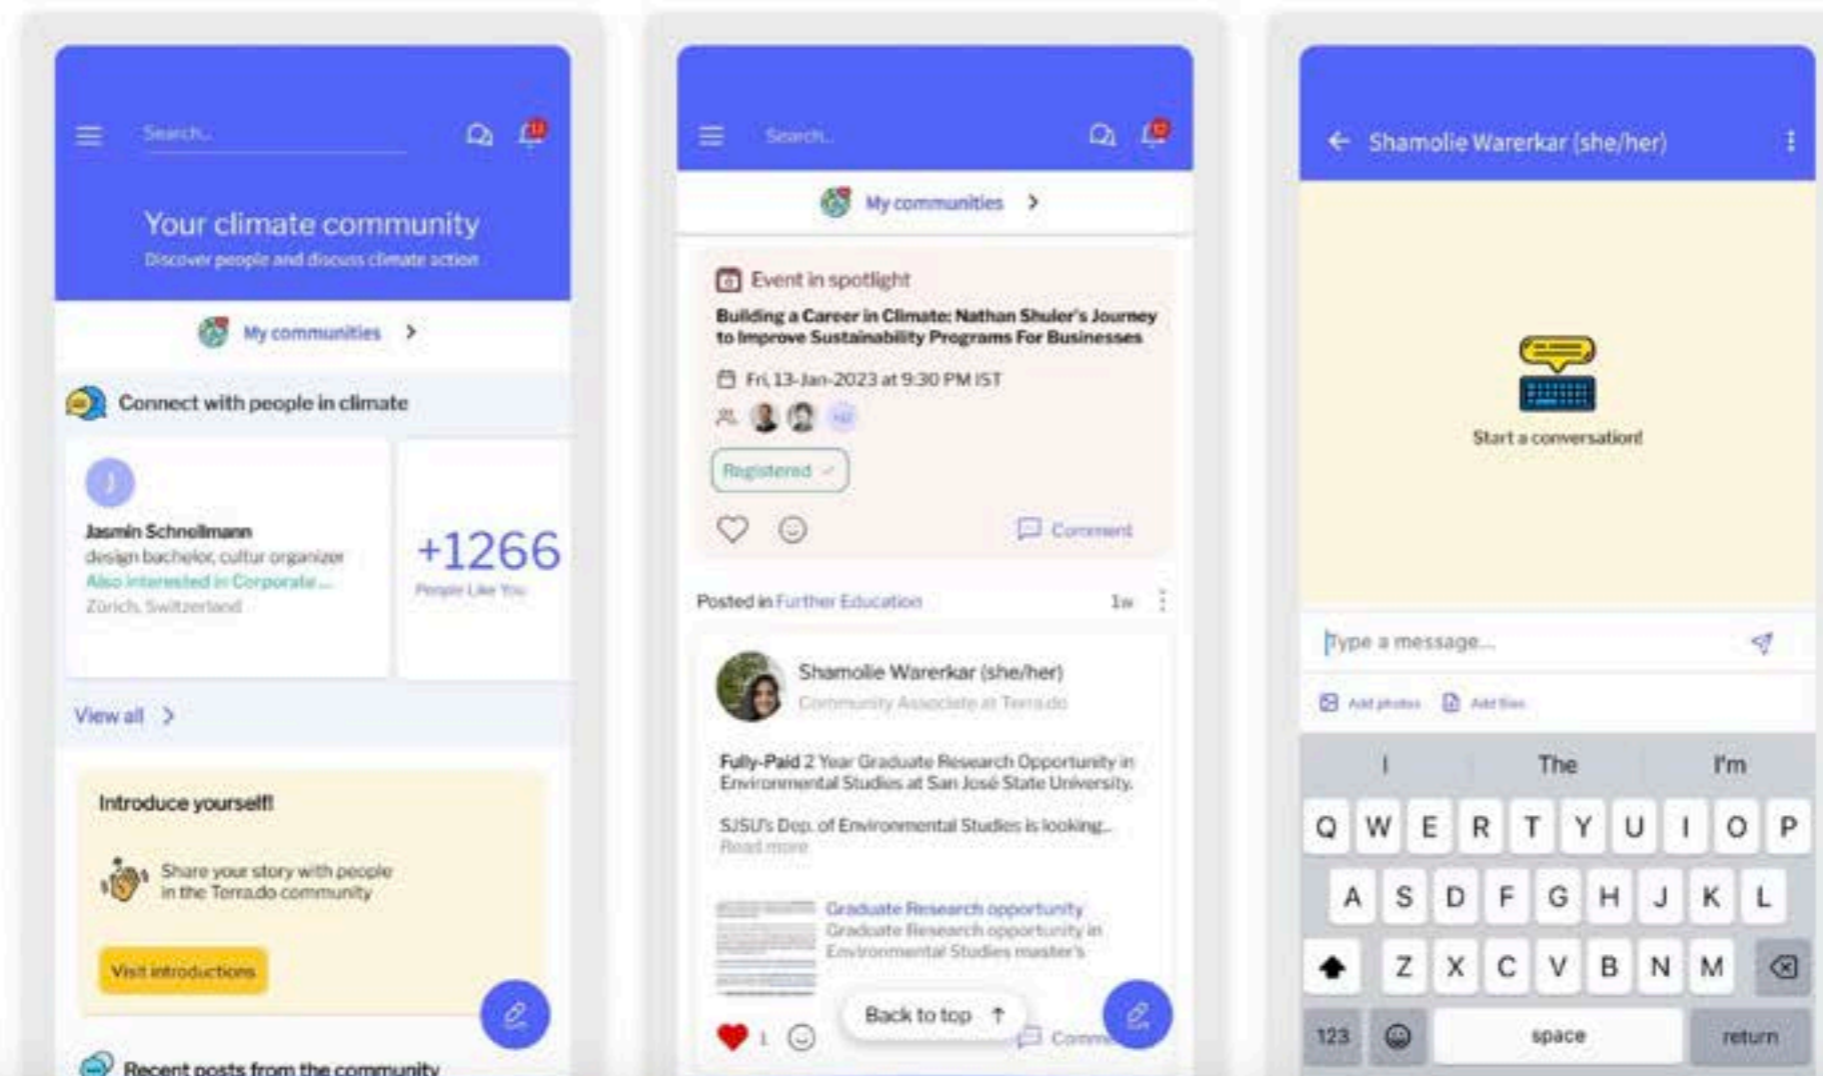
Search...

Your climate community
Discover people and discuss climate action

My communities >

Connect with people in climate

J
Jasmin Schnellmann
design bachelor, cultur organizer
Also interested in Corporate ...
Zürich, Switzerland

+1266
People Like You

View all >

Introduce yourself!

Share your story with people in the Terra.do community

Visit introductions

Recent posts from the community

Search...

My communities >

Event in spotlight
Building a Career in Climate: Nathan Shuler's Journey to Improve Sustainability Programs For Businesses
Fri, 13-Jan-2023 at 9:30 PM IST

Registered

Comment

Posted in Further Education 1w

Shamolie Warerkar (she/her)
Community Associate at Terra.do

Fully-Paid 2 Year Graduate Research Opportunity in Environmental Studies at San José State University.

SJSU's Dep. of Environmental Studies is looking...
Read more

Graduate Research opportunity
Graduate Research opportunity in Environmental Studies master's

Back to top ↑

1

Comm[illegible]

← Shamolie Warerkar (she/her)

Start a conversation!

Type a message...

Add photos Add files

I The I'm
Q W E R T Y U I O P
A S D F G H J K L
Z X C V B N M
123 space return